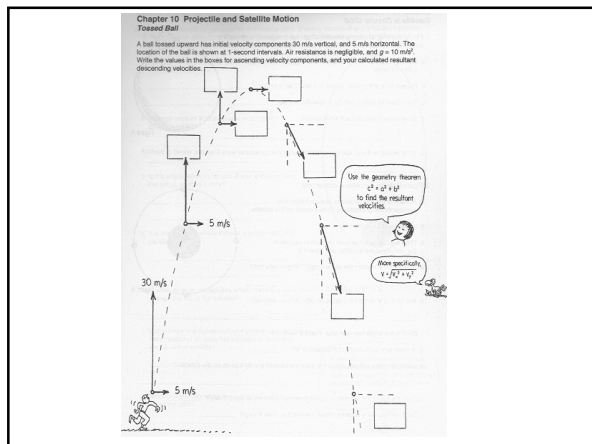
Chapter 10 Projectile and Satellite Motion
Tossed Ball

A ball tossed upward has initial velocity components 30 m/s vertical, and 5 m/s horizontal. The location of the ball is shown at 1-second intervals. Air resistance is negligible, and $g = 10$ m/s$^2$. Write the values in the boxes for ascending velocity components, and your calculated resultant descending velocities.

Use the geometry theorem $c^2 = a^2 + b^2$ to find the resultant velocities.

More specifically, $v = \sqrt{v_x^2 + v_y^2}$

5 m/s

30 m/s

5 m/s